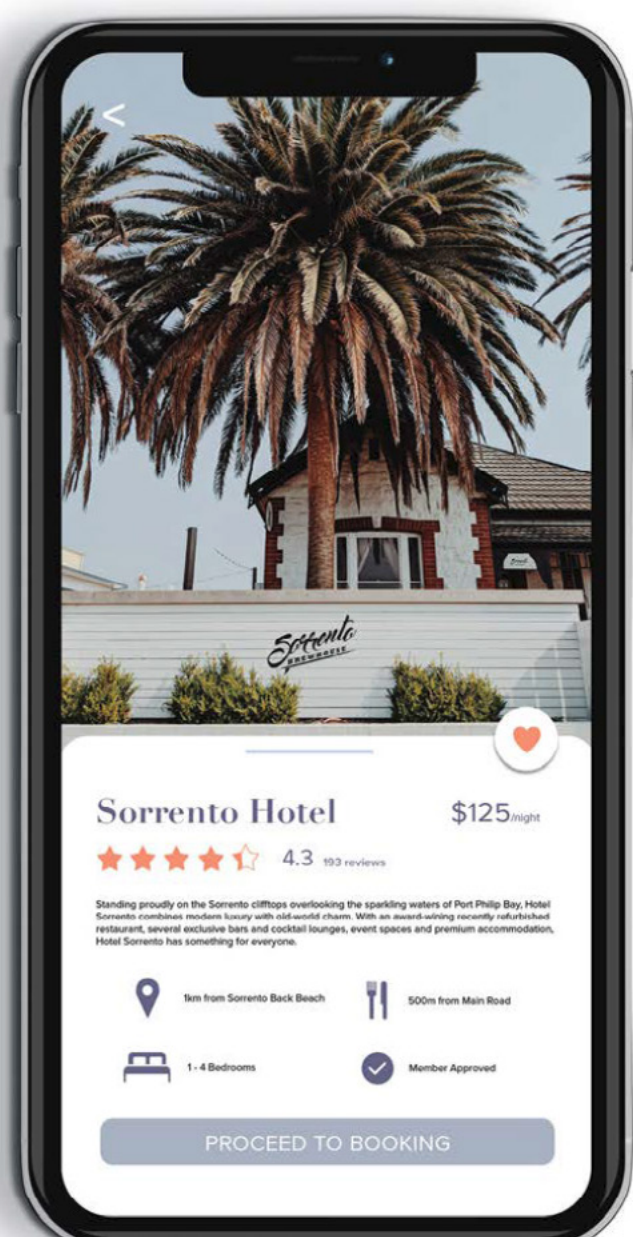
<

Sorrento
BREWHOUSE

Sorrento Hotel

$125/night

4.3 193 reviews

Standing proudly on the Sorrento clifftops overlooking the sparkling waters of Port Philip Bay, Hotel Sorrento combines modern luxury with old-world charm. With an award-wining recently refurbished restaurant, several exclusive bars and cocktail lounges, event spaces and premium accommodation, Hotel Sorrento has something for everyone.

1km from Sorrento Back Beach

500m from Main Road

1 - 4 Bedrooms

Member Approved

PROCEED TO BOOKING